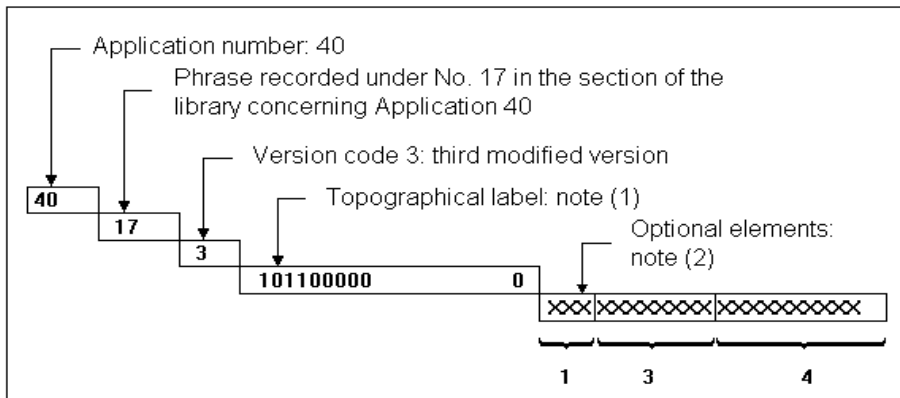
Application number: 40

Phrase recorded under No. 17 in the section of the library concerning Application 40

Version code 3: third modified version

Topographical label: note (1)

Optional elements: note (2)

40

17

3

101100000

0

XXX

XXXXXXXX

XXXXXXXXXX

1

3

4